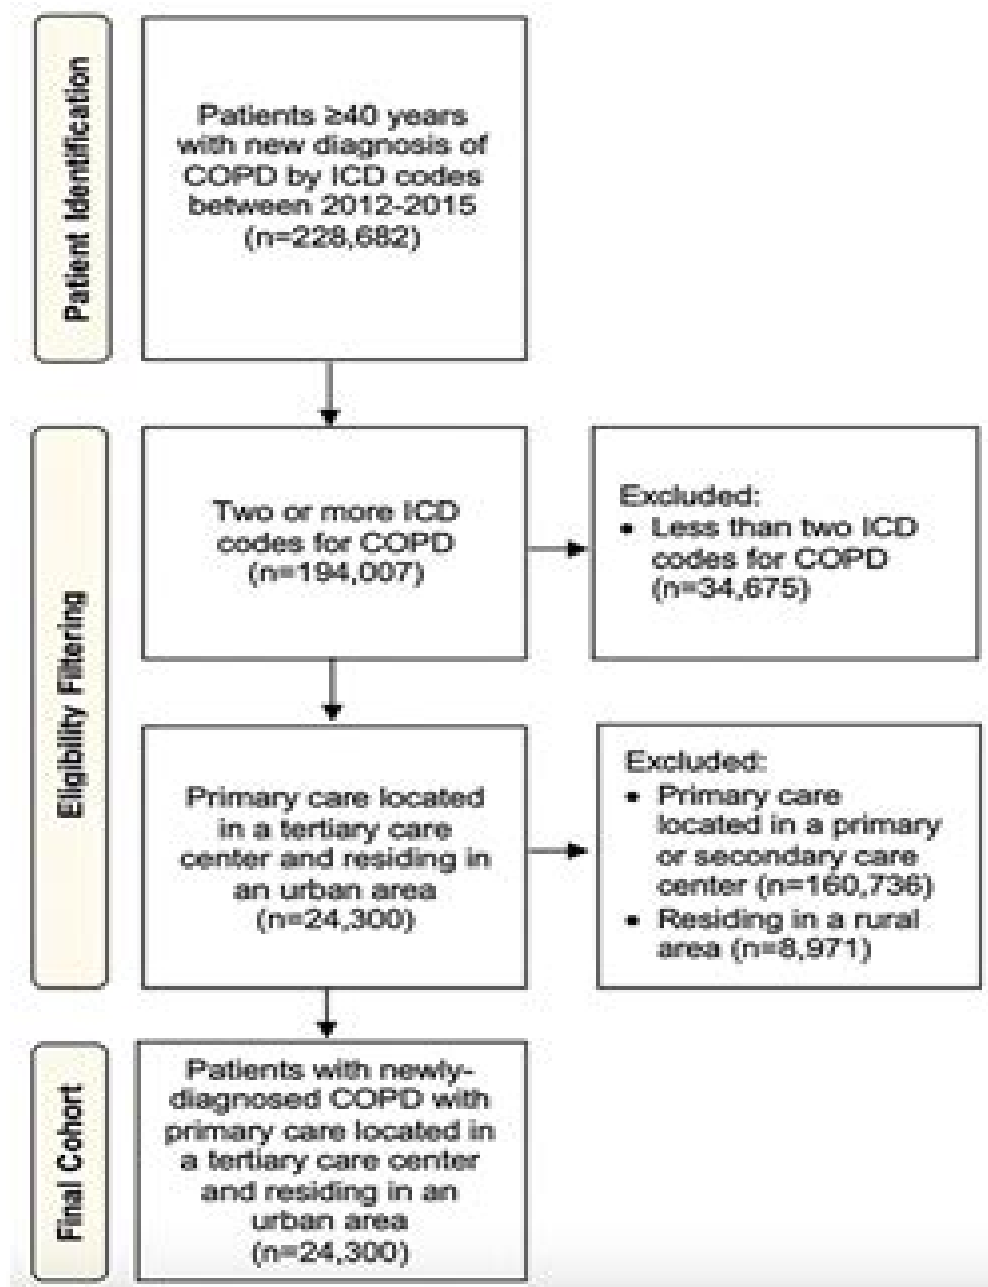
Patient Identification

Patients ≥40 years with new diagnosis of COPD by ICD codes between 2012-2015 (n=228,682)

Eligibility Filtering

Two or more ICD codes for COPD (n=194,007)

Excluded:
• Less than two ICD codes for COPD (n=34,675)

Primary care located in a tertiary care center and residing in an urban area (n=24,300)

Excluded:
• Primary care located in a primary or secondary care center (n=160,736)
• Residing in a rural area (n=8,971)

Final Cohort

Patients with newly-diagnosed COPD with primary care located in a tertiary care center and residing in an urban area (n=24,300)